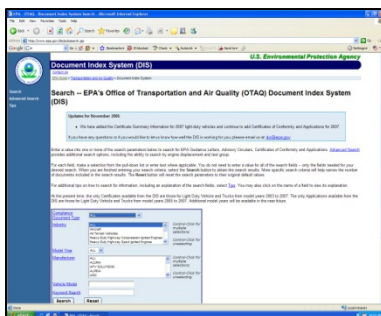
U.S. Environmental Protection Agency

Document Index System (DIS)

Search — EPA's Office of Transportation and Air Quality (OTAQ) Document Index System (DIS)

Updates for November 2006

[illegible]

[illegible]

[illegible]

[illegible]

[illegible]

Compliance Document Type

Industry

Model Year

Manufacturer

Vehicle Model

Keyword Search

Search Reset